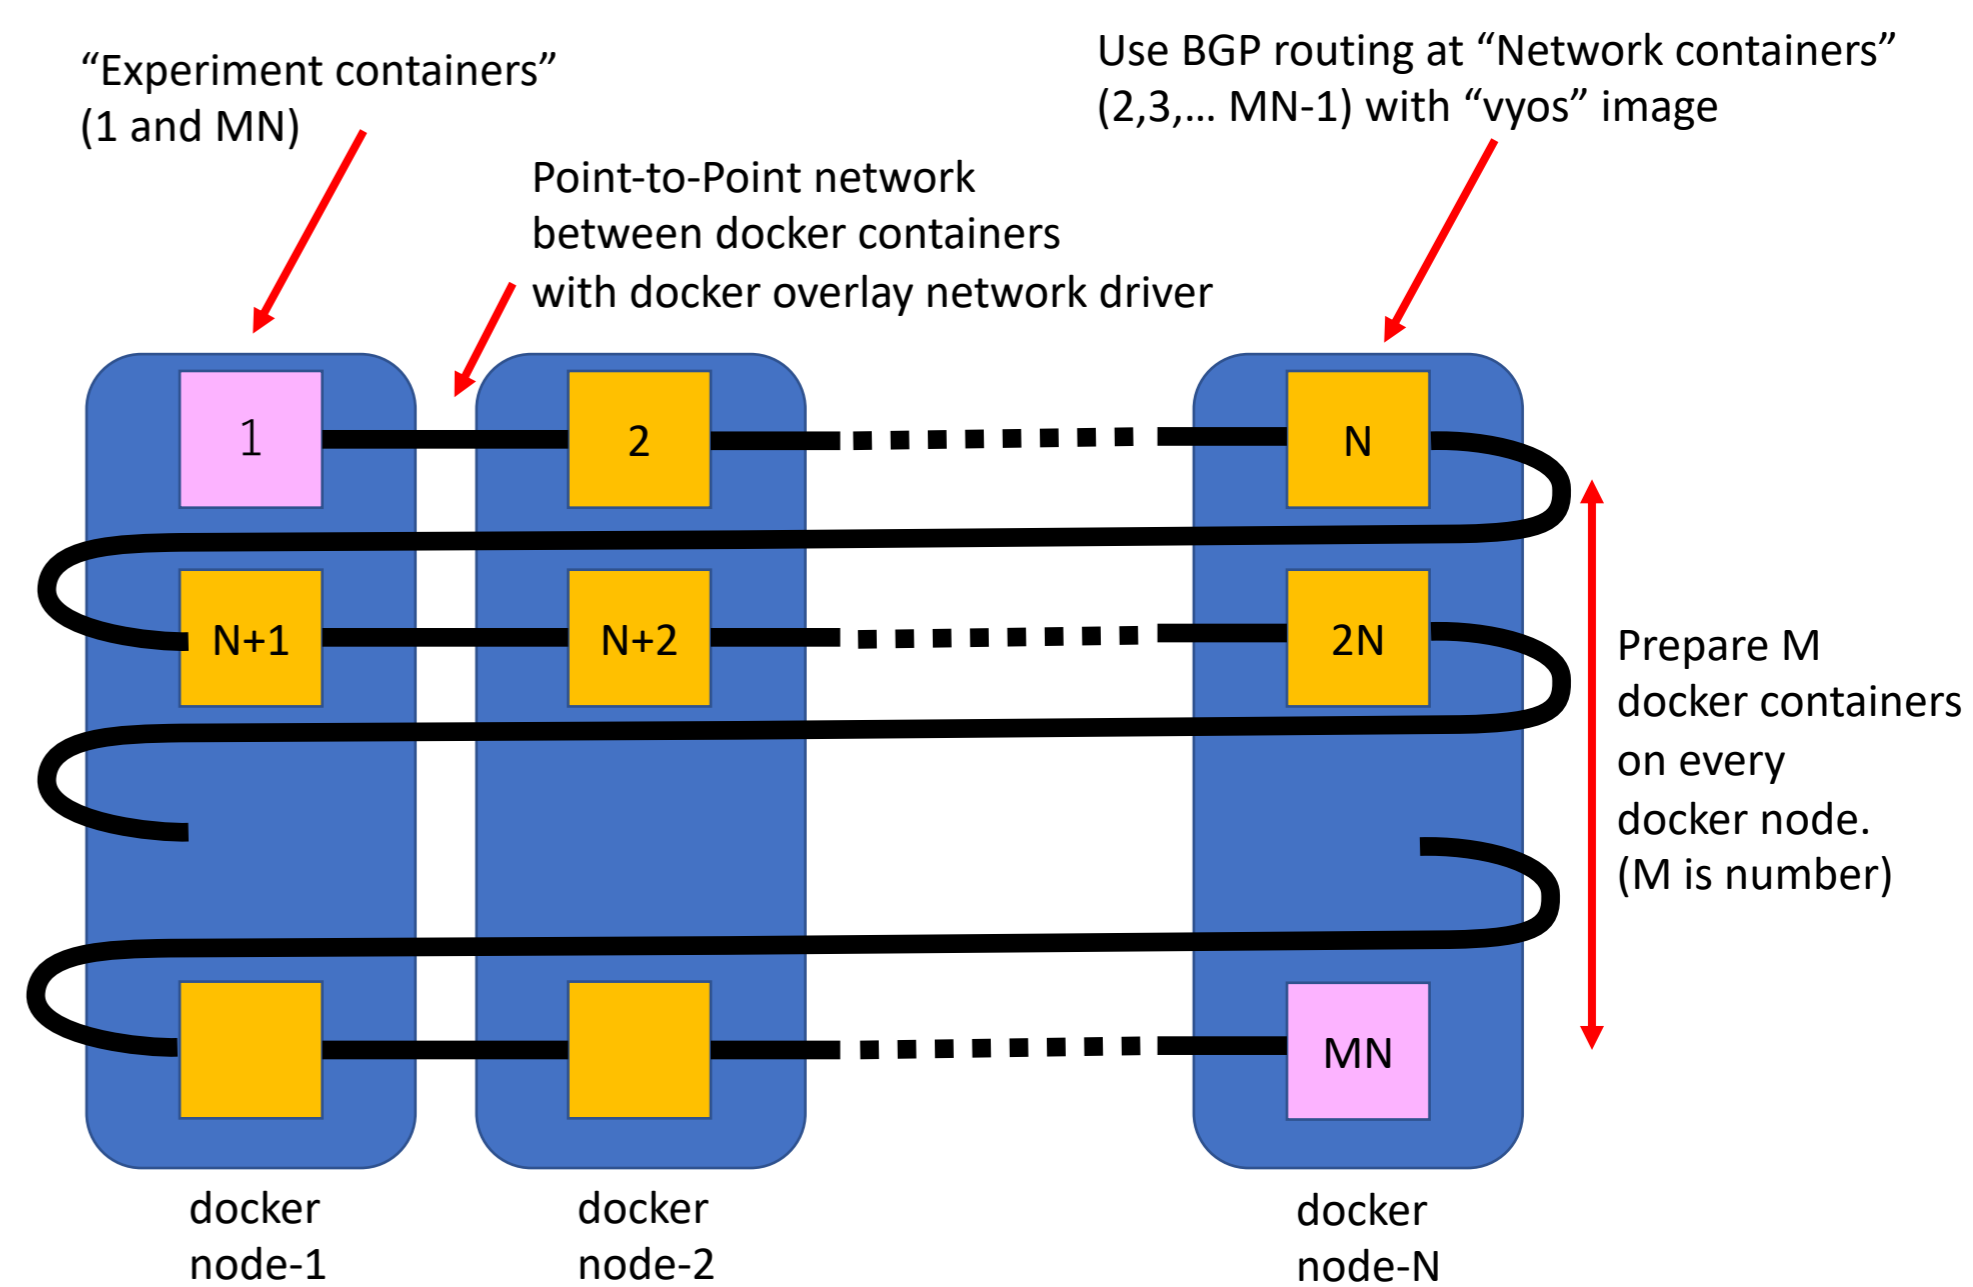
"Experiment containers" (1 and MN)

Point-to-Point network between docker containers with docker overlay network driver

Use BGP routing at "Network containers" (2,3,… MN-1) with "vyos" image

1

2

N

N+1

N+2

2N

MN

Prepare M docker containers on every docker node. (M is number)

docker node-1

docker node-2

docker node-N